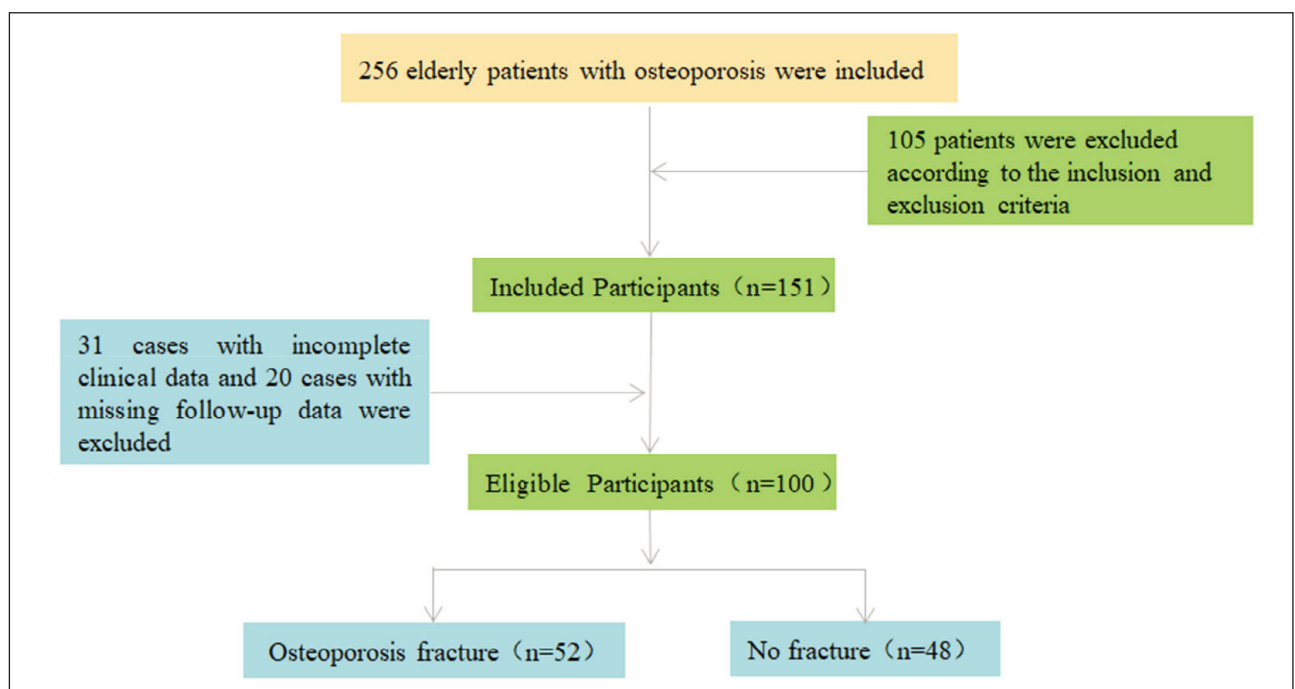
256 elderly patients with osteoporosis were included

105 patients were excluded according to the inclusion and exclusion criteria

Included Participants（n=151）

31 cases with incomplete clinical data and 20 cases with missing follow-up data were excluded

Eligible Participants（n=100）

Osteoporosis fracture（n=52）

No fracture（n=48）